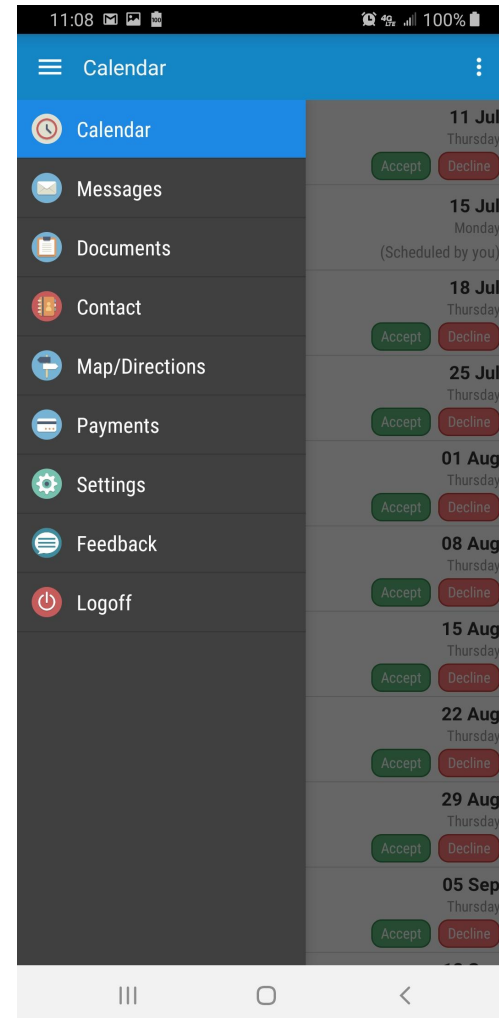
11:08 100%

Calendar

Calendar
Messages
Documents
Contact
Map/Directions
Payments
Settings
Feedback
Logoff

11 Jul
Thursday
Accept Decline

15 Jul
Monday
(Scheduled by you)

18 Jul
Thursday
Accept Decline

25 Jul
Thursday
Accept Decline

01 Aug
Thursday
Accept Decline

08 Aug
Thursday
Accept Decline

15 Aug
Thursday
Accept Decline

22 Aug
Thursday
Accept Decline

29 Aug
Thursday
Accept Decline

05 Sep
Thursday
Accept Decline